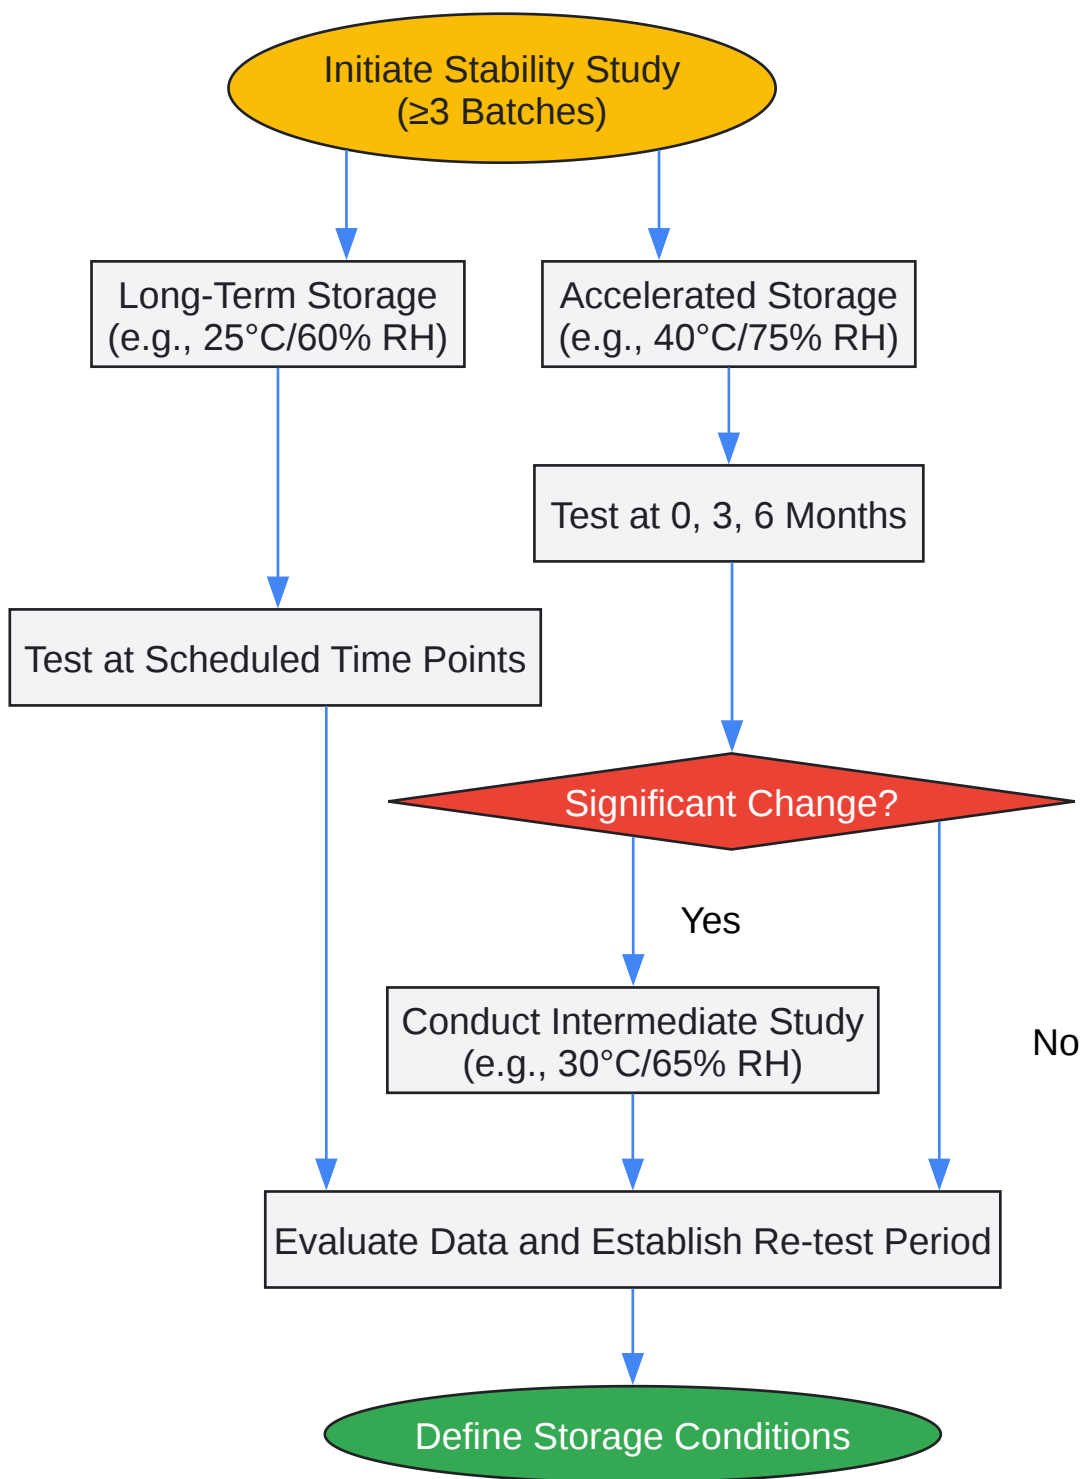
Initiate Stability Study
(≥3 Batches)

Long-Term Storage
(e.g., 25°C/60% RH)

Accelerated Storage
(e.g., 40°C/75% RH)

Test at 0, 3, 6 Months

Test at Scheduled Time Points

Significant Change?

Yes

No

Conduct Intermediate Study
(e.g., 30°C/65% RH)

Evaluate Data and Establish Re-test Period

Define Storage Conditions